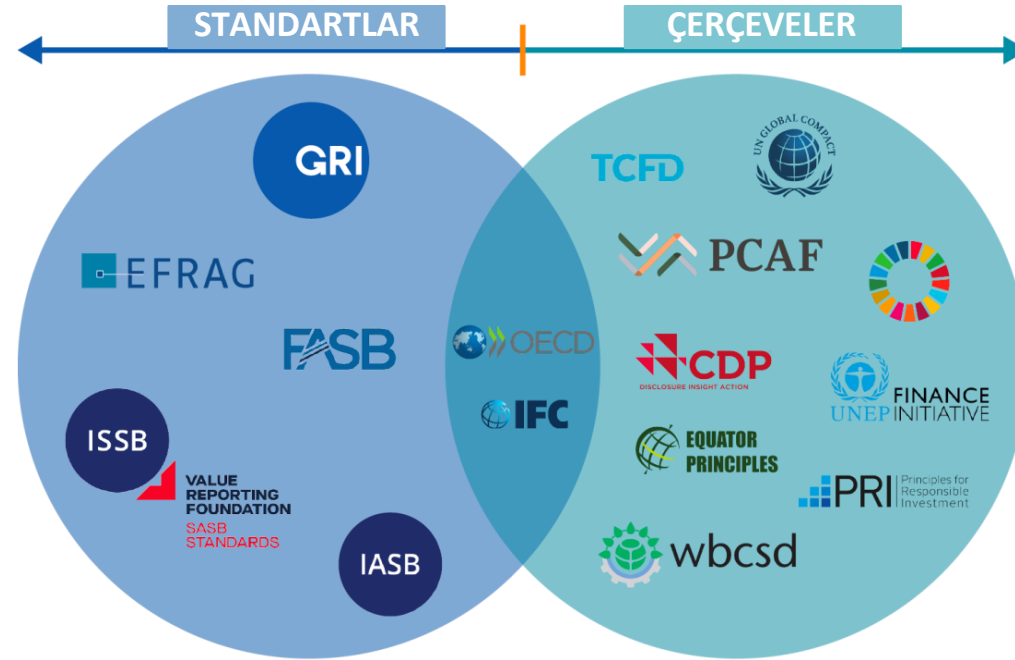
STANDARTLAR

ÇERÇEVELER

GRI

EFRAG

FASB

ISSB

VALUE REPORTING FOUNDATION

SASB STANDARDS

IASB

OECD

IFC

TCFD

UN GLOBAL COMPACT

PCAF

CDP

DISCLOSURE INSIGHT ACTION

UNEP FINANCE INITIATIVE

EQUATOR PRINCIPLES

PRI Principles for Responsible Investment

wbcsd